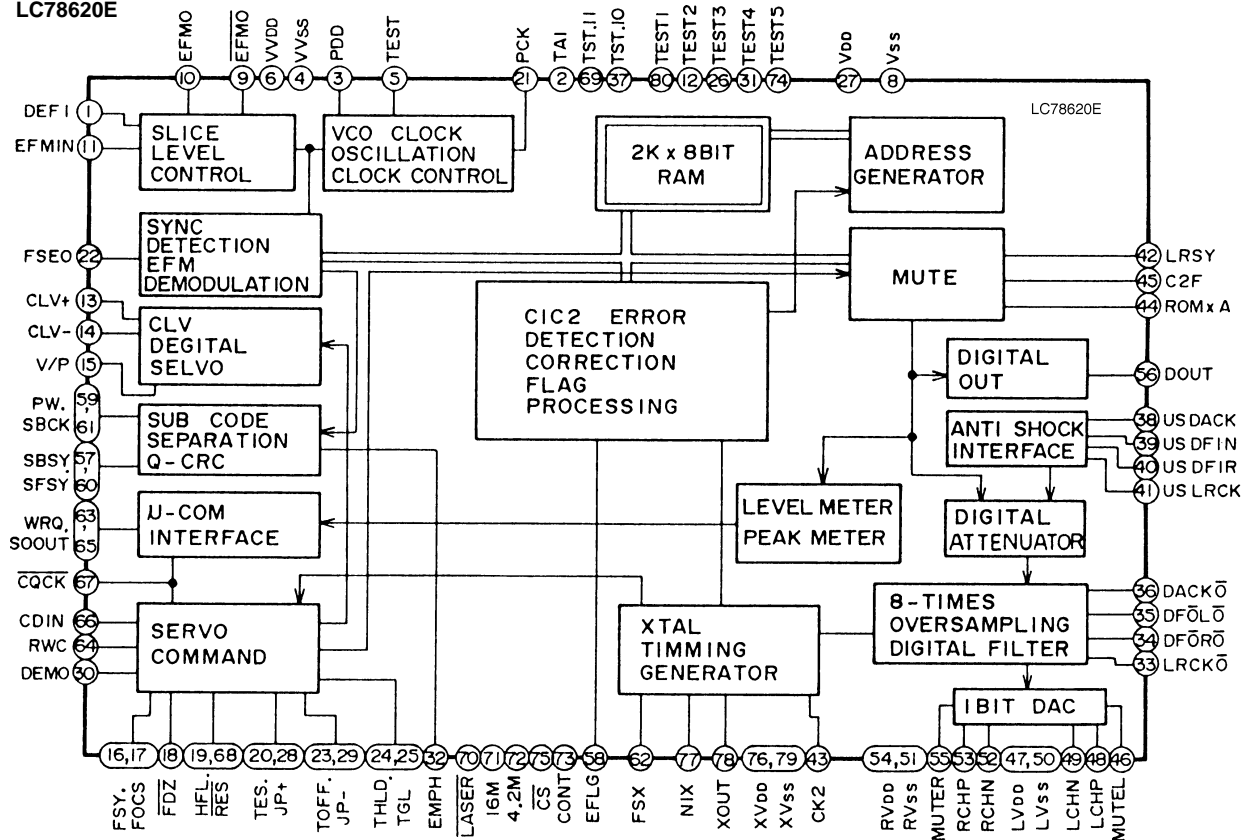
LC78620E

EFMO 10
$\overline{EFMO}$ 9
VVDD 6
VVss 4
PDD 3
TEST 5
PCK 21
TAI 2
TST.11 69
TST.10 37
TEST1 80
TEST2 12
TEST3 26
TEST4 31
TEST5 74
VDD 27
Vss 8

LC78620E

DEFI 1
EFMIN 11

SLICE LEVEL CONTROL

VCO CLOCK OSCILLATION CLOCK CONTROL

2K x 8BIT RAM

ADDRESS GENERATOR

FSEO 22

SYNC DETECTION EFM DEMODULATION

MUTE

42 LRSY
45 C2F
44 ROM x A

CLV+ 13
CLV- 14
V/P 15

CLV DEGITAL SELVO

CIC2 ERROR DETECTION CORRECTION FLAG PROCESSING

DIGITAL OUT

56 DOUT

PW. 59
SBCK 61

SUB CODE SEPARATION Q-CRC

ANTI SHOCK INTERFACE

38 US DACK
39 US DFIN
40 US DFIR
41 US LRCK

SBSY. 57
SFSY 60

WRQ. 63
SOOUT 65

U-COM INTERFACE

LEVEL METER PEAK METER

DIGITAL ATTENUATOR

$\overline{CQCK}$ 67

CDIN 66
RWC 64
DEMO 30

SERVO COMMAND

XTAL TIMMING GENERATOR

8-TIMES OVERSAMPLING DIGITAL FILTER

36 DACKŌ
35 DFŌLŌ
34 DFŌRŌ
33 LRCKŌ

1BIT DAC

16,17 FSY. FOCS
18 $\overline{FDZ}$
19,68 HFL. $\overline{RES}$
20,28 TES. JP+
23,29 TOFF. JP-
24,25 THLD. TGL
32 EMPH
70 $\overline{LASER}$
71 16M
72 4.2M
75 $\overline{CS}$
73 CONT
58 EFLG
62 FSX
77 NIX
78 XOUT
76,79 XVDD XVss
43 CK2
54,51 RVDD RVss
55 MUTER
53 RCHP
52 RCHN
47,50 LVDD LVss
49 LCHN
48 LCHP
46 MUTEL